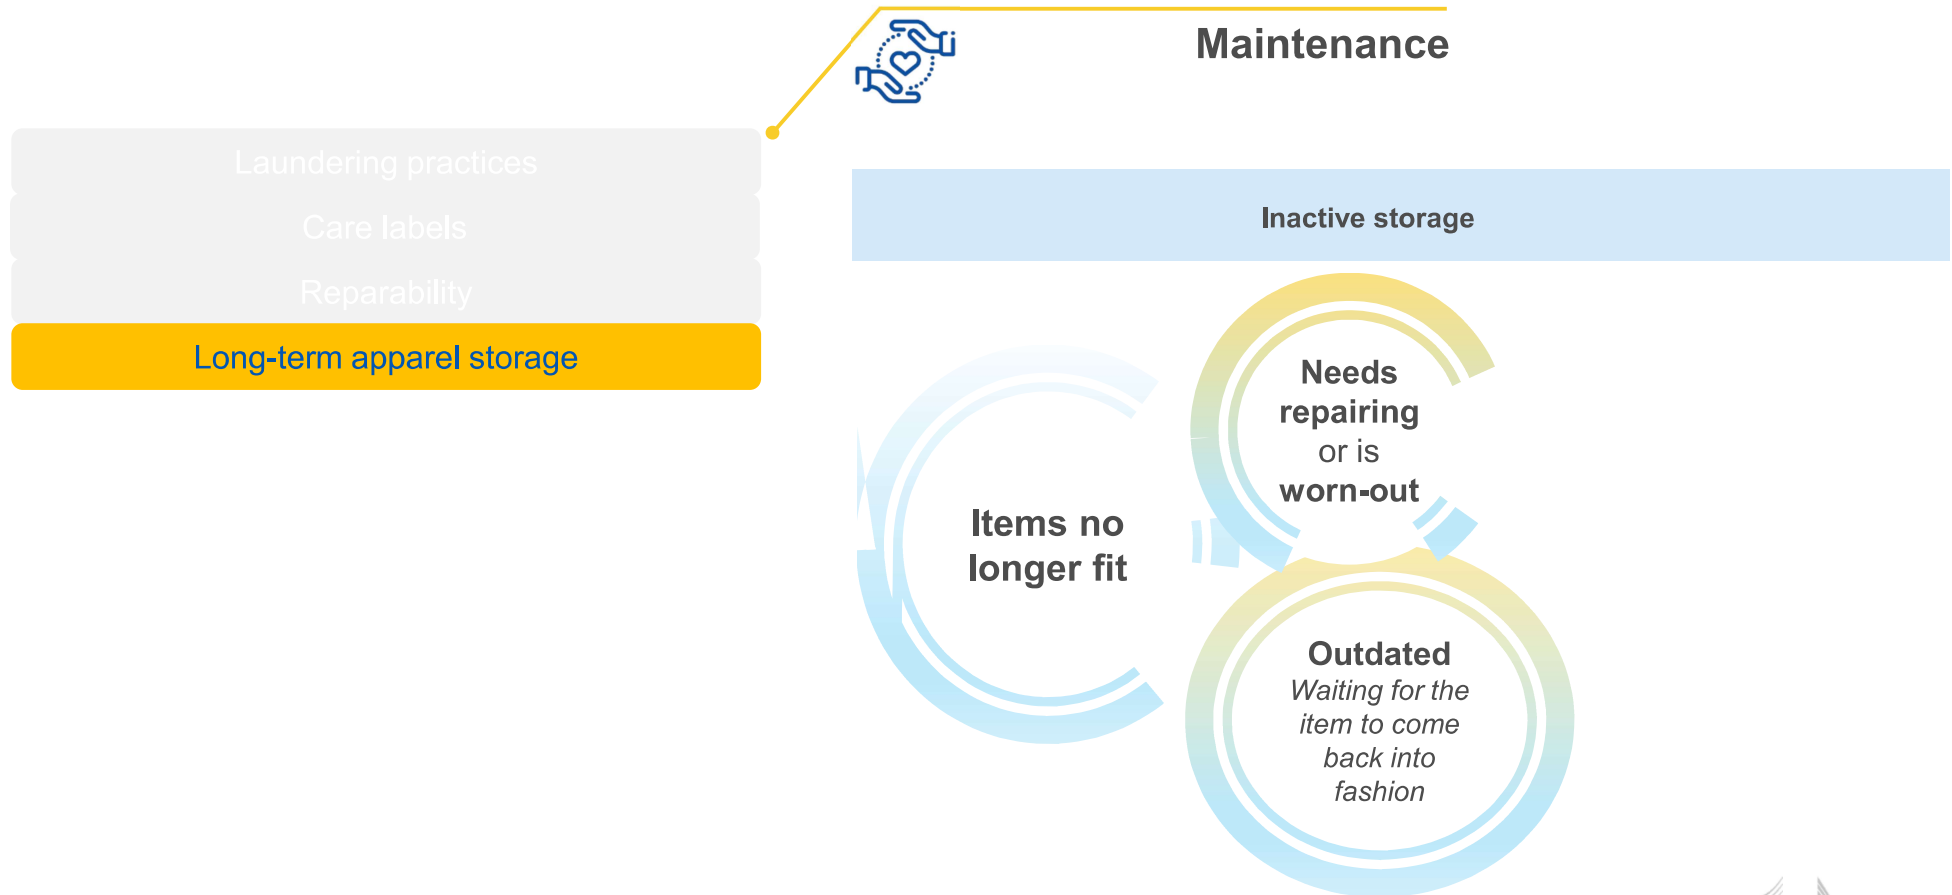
Maintenance

Laundering practices

Care labels

Reparability

Long-term apparel storage

Inactive storage

Items no longer fit

Needs repairing or is worn-out

Outdated
*Waiting for the item to come back into fashion*